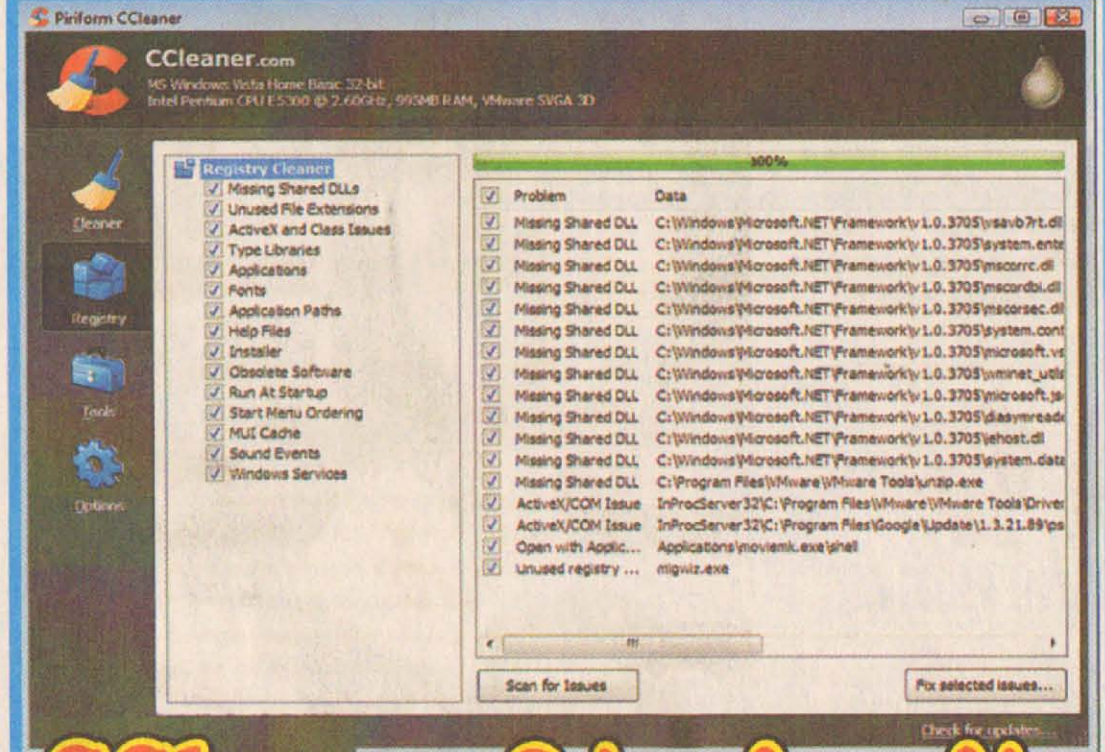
Piriform CCleaner

CCleaner.com
MS Windows Vista Home Basic 32-bit
Intel Pentium CPU E5300 @ 2.60GHz, 993MB RAM, VMware SVGA 3D

Cleaner
Registry
Tools
Options

Registry Cleaner
Missing Shared DLLs
Unused File Extensions
ActiveX and Class Issues
Type Libraries
Applications
Fonts
Application Paths
Help Files
Installer
Obsolete Software
Run At Startup
Start Menu Ordering
MUI Cache
Sound Events
Windows Services

100%

| Problem | Data |
|---|---|
| Missing Shared DLL | C:\Windows\Microsoft.NET\Framework\v1.0.3705\vsavb7rt.dll |
| Missing Shared DLL | C:\Windows\Microsoft.NET\Framework\v1.0.3705\system.ente |
| Missing Shared DLL | C:\Windows\Microsoft.NET\Framework\v1.0.3705\mscorrc.dll |
| Missing Shared DLL | C:\Windows\Microsoft.NET\Framework\v1.0.3705\mscordbi.dll |
| Missing Shared DLL | C:\Windows\Microsoft.NET\Framework\v1.0.3705\mscorsec.dll |
| Missing Shared DLL | C:\Windows\Microsoft.NET\Framework\v1.0.3705\system.conf |
| Missing Shared DLL | C:\Windows\Microsoft.NET\Framework\v1.0.3705\microsoft.vs |
| Missing Shared DLL | C:\Windows\Microsoft.NET\Framework\v1.0.3705\wminet_utils |
| Missing Shared DLL | C:\Windows\Microsoft.NET\Framework\v1.0.3705\microsoft.js |
| Missing Shared DLL | C:\Windows\Microsoft.NET\Framework\v1.0.3705\diasymreade |
| Missing Shared DLL | C:\Windows\Microsoft.NET\Framework\v1.0.3705\iehost.dll |
| Missing Shared DLL | C:\Windows\Microsoft.NET\Framework\v1.0.3705\system.data |
| Missing Shared DLL | C:\Program Files\VMware\VMware Tools\unzip.exe |
| ActiveX/COM Issue | InProcServer32\C:\Program Files\VMware\VMware Tools\Driver |
| ActiveX/COM Issue | InProcServer32\C:\Program Files\Google\Update\1.3.21.89\ps |
| Open with Applic... | Applications\moviemk.exe\shell |
| Unused registry ... | migwiz.exe |

Scan for Issues
Fix selected issues...
Check for updates...